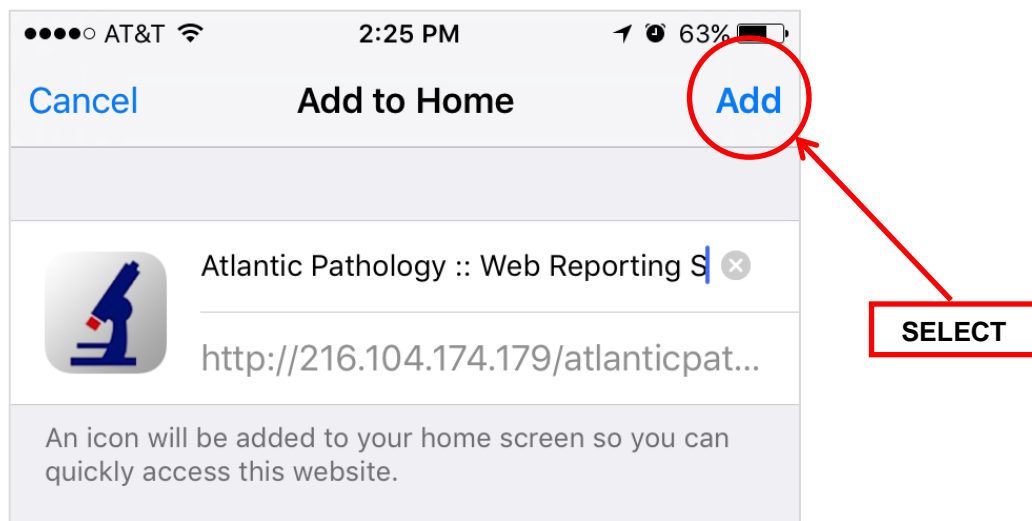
AT&T 2:25 PM 63%

Cancel Add to Home Add

Atlantic Pathology :: Web Reporting S

http://216.104.174.179/atlanticpat...

An icon will be added to your home screen so you can quickly access this website.

SELECT